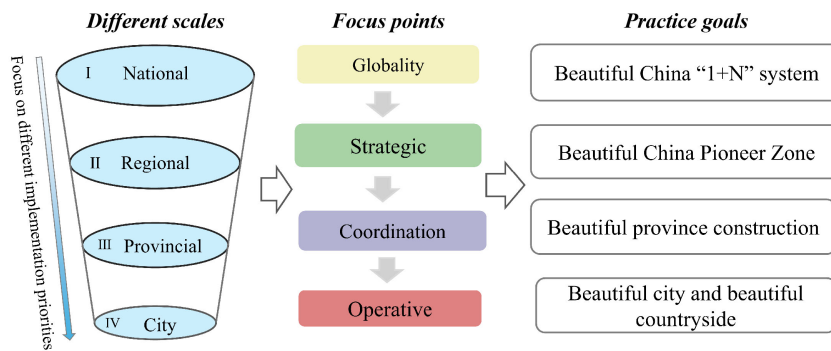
Different scales

Focus on different implementation priorities

I National

II Regional

III Provincial

IV City

Focus points

Globality

Strategic

Coordination

Operative

Practice goals

Beautiful China “1+N” system

Beautiful China Pioneer Zone

Beautiful province construction

Beautiful city and beautiful countryside